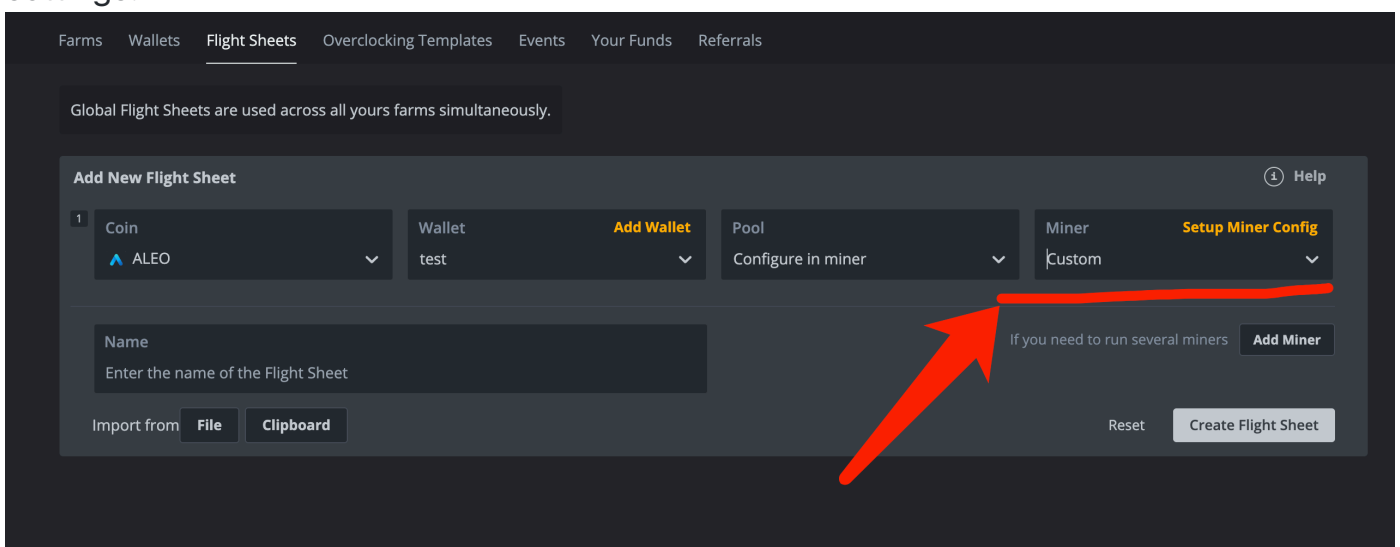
Farms Wallets Flight Sheets Overclocking Templates Events Your Funds Referrals

Global Flight Sheets are used across all yours farms simultaneously.

Add New Flight Sheet

Help

1

Coin
ALEO

Wallet
Add Wallet
test

Pool
Configure in miner

Miner
Setup Miner Config
Custom

Name
Enter the name of the Flight Sheet

If you need to run several miners
Add Miner

Import from File Clipboard

Reset
Create Flight Sheet